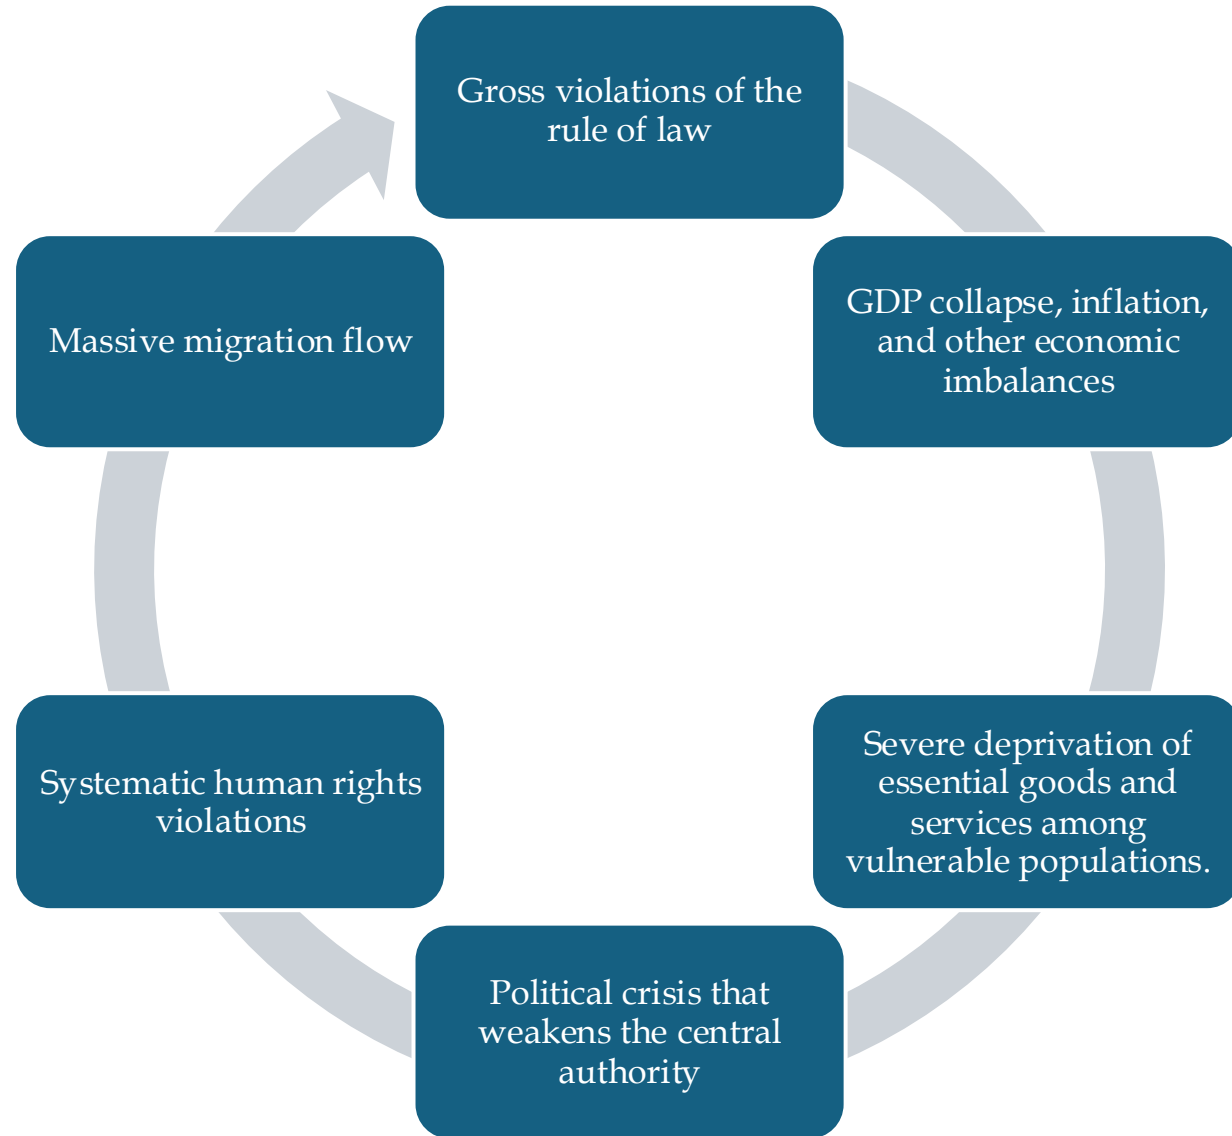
Gross violations of the rule of law

GDP collapse, inflation, and other economic imbalances

Severe deprivation of essential goods and services among vulnerable populations.

Political crisis that weakens the central authority

Systematic human rights violations

Massive migration flow